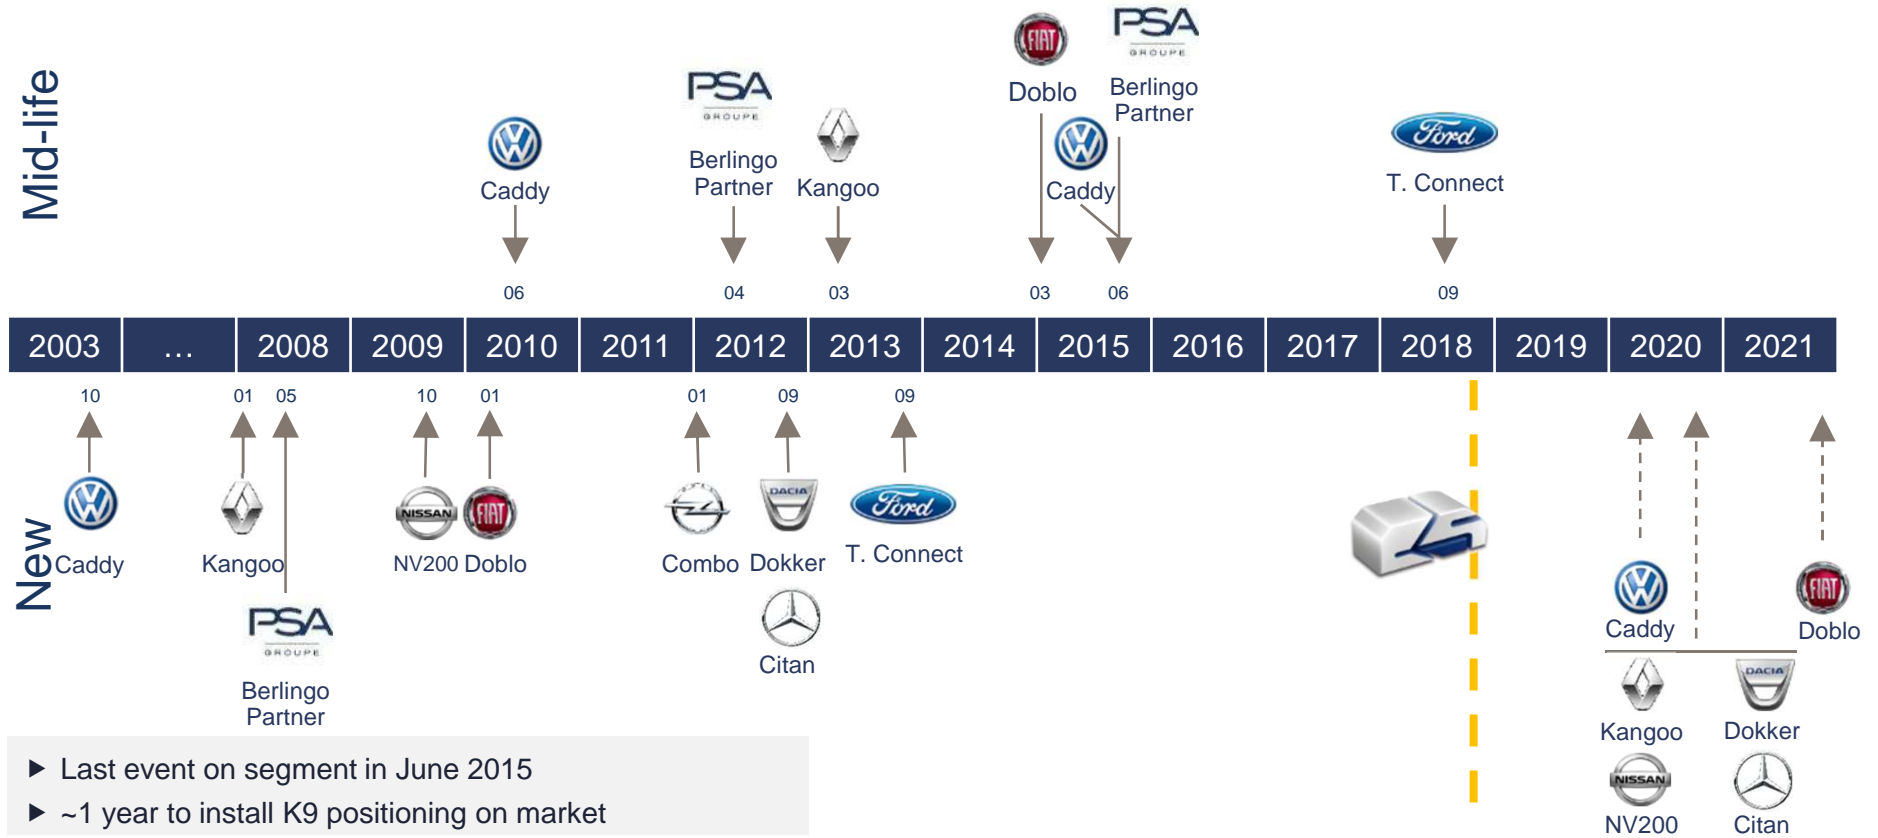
Mid-life

PSA GROUPE
Berlingo Partner

Doblo

PSA GROUPE
Berlingo Partner

Caddy

Kangoo

Caddy

Ford
T. Connect

06
04
03
03
06
09

| 2003 | … | 2008 | 2009 | 2010 | 2011 | 2012 | 2013 | 2014 | 2015 | 2016 | 2017 | 2018 | 2019 | 2020 | 2021 |
|---|---|---|---|---|---|---|---|---|---|---|---|---|---|---|---|

10
01
05
10
01
01
09
09

New

Caddy

Kangoo

NISSAN
NV200

FIAT
Doblo

Combo

DACIA
Dokker

Ford
T. Connect

PSA GROUPE
Berlingo Partner

Citan

Caddy

FIAT
Doblo

Kangoo

DACIA
Dokker

NISSAN
NV200

Citan

▶ Last event on segment in June 2015
▶ ~1 year to install K9 positioning on market